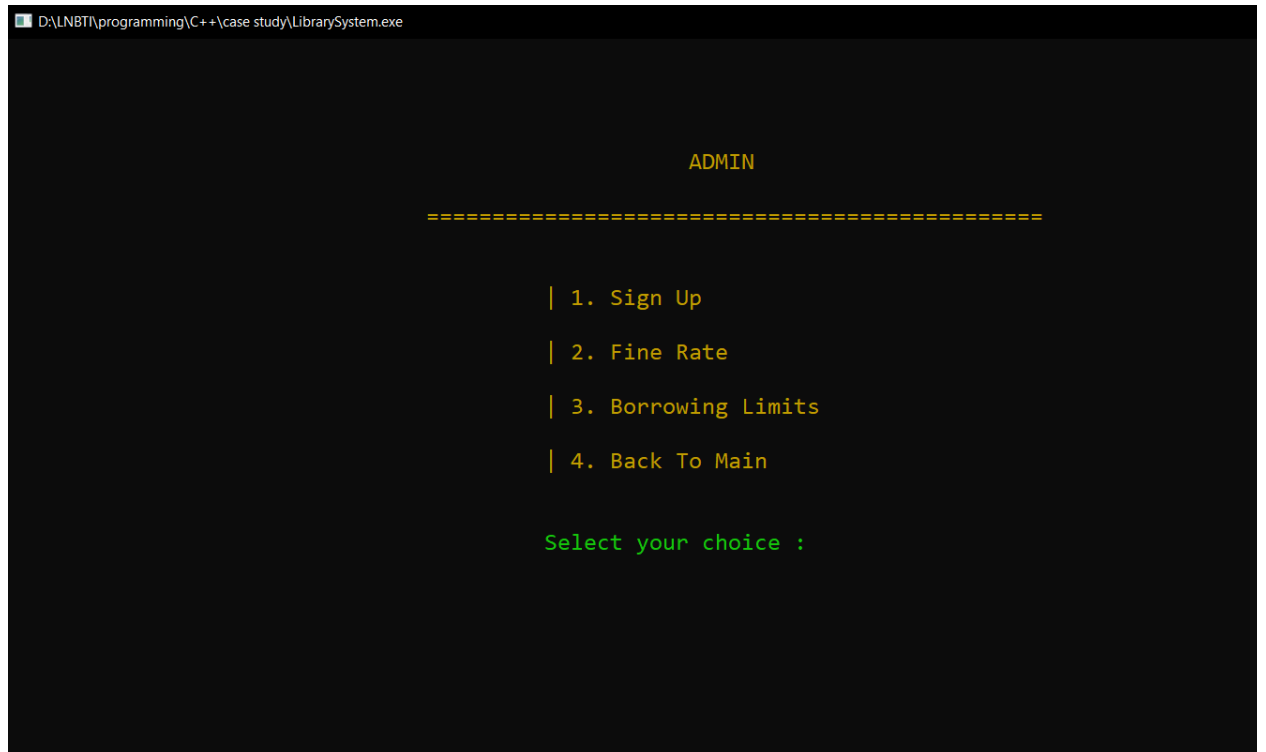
D:\LNBTI\programming\C++\case study\LibrarySystem.exe

ADMIN

===============================================

| 1. Sign Up

| 2. Fine Rate

| 3. Borrowing Limits

| 4. Back To Main

Select your choice :